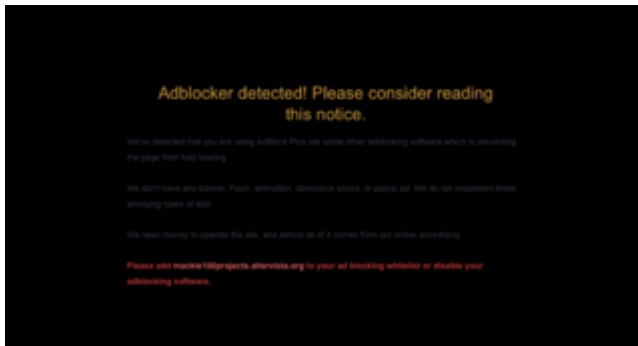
Adblocker detected! Please consider reading this notice.

We've detected that you are using AdBlock Plus or some other adblocking software which is preventing the page from fully loading.

We don't have any banner, Flash, animation, obnoxious sound, or popup ad. We do not implement these annoying types of ads!

We need money to operate the site, and almost all of it comes from our online advertising.

Please add mackie100projects.altervista.org to your ad blocking whitelist or disable your adblocking software.